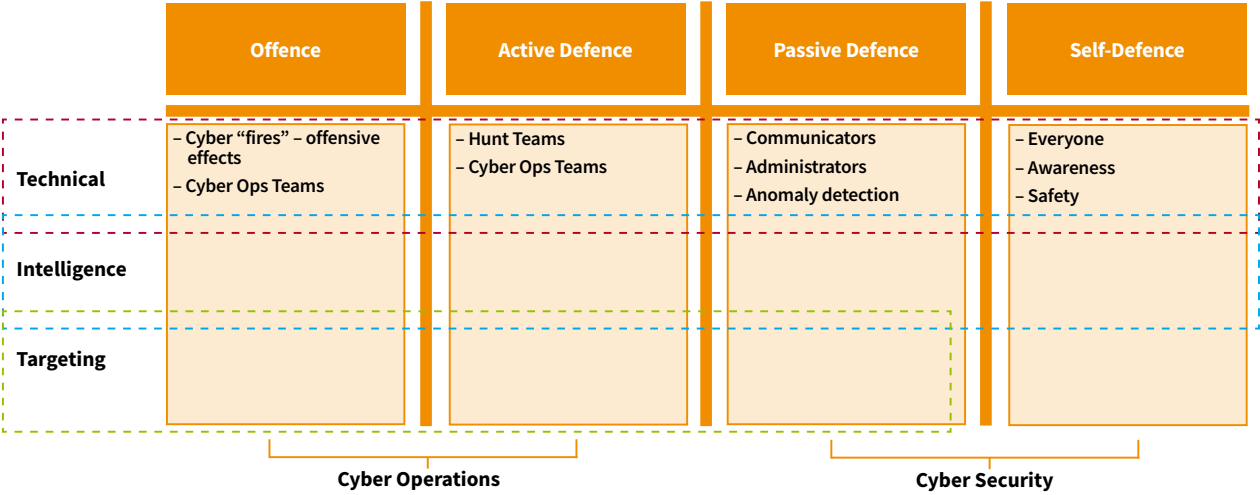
|  | Offence | Active Defence | Passive Defence | Self-Defence |
|---|---|---|---|---|
| Technical | – Cyber “fires” – offensive effects<br>– Cyber Ops Teams | – Hunt Teams<br>– Cyber Ops Teams | – Communicators<br>– Administrators<br>– Anomaly detection | – Everyone<br>– Awareness<br>– Safety |
| Intelligence |  |  |  |  |
| Targeting |  |  |  |  |

Cyber Operations

Cyber Security